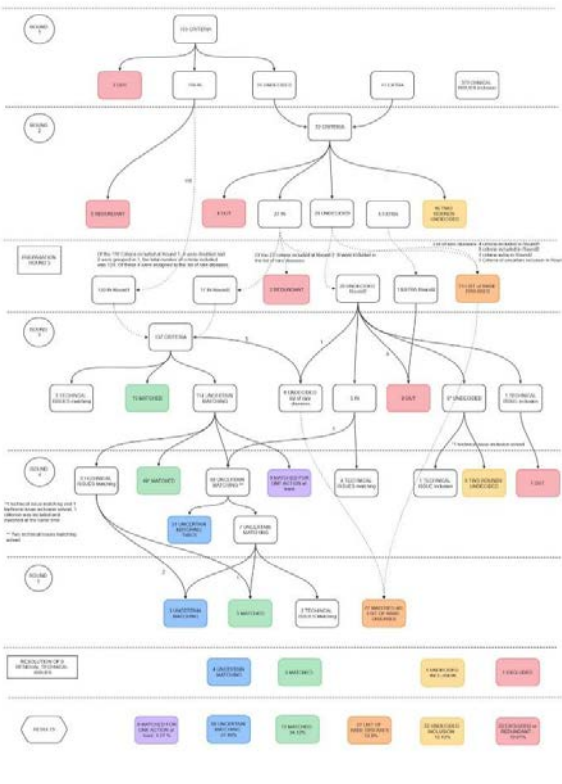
ROUND 1

155 CRITERIA

5 OUT

136 IN

14 UNDECIDED

11 EXTRA

ROUND 2

33 CRITERIA

108

5 REDUNDANT

8 OUT

27 IN

20 UNDECIDED

13 EXTRA

INTERMEDIATE ROUND

136 IN Round 1

27 IN Round 2

2 REDUNDANT

20 UNDECIDED Round 2

13 EXTRA Round 2

ROUND 3

137 CRITERIA

5 TECHNICAL ISSUES matching

73 MATCHED

ROUND 4

68 MATCHED

5 TECHNICAL ISSUES matching

ROUND 5

3 UNCERTAIN MATCHING

3 MATCHED

2 TECHNICAL ISSUES matching

RESOLUTION OF 5 TECHNICAL ISSUES

4 UNCERTAIN MATCHING

3 MATCHED

1 EXCLUDED

RESULTS

8 OUT

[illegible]